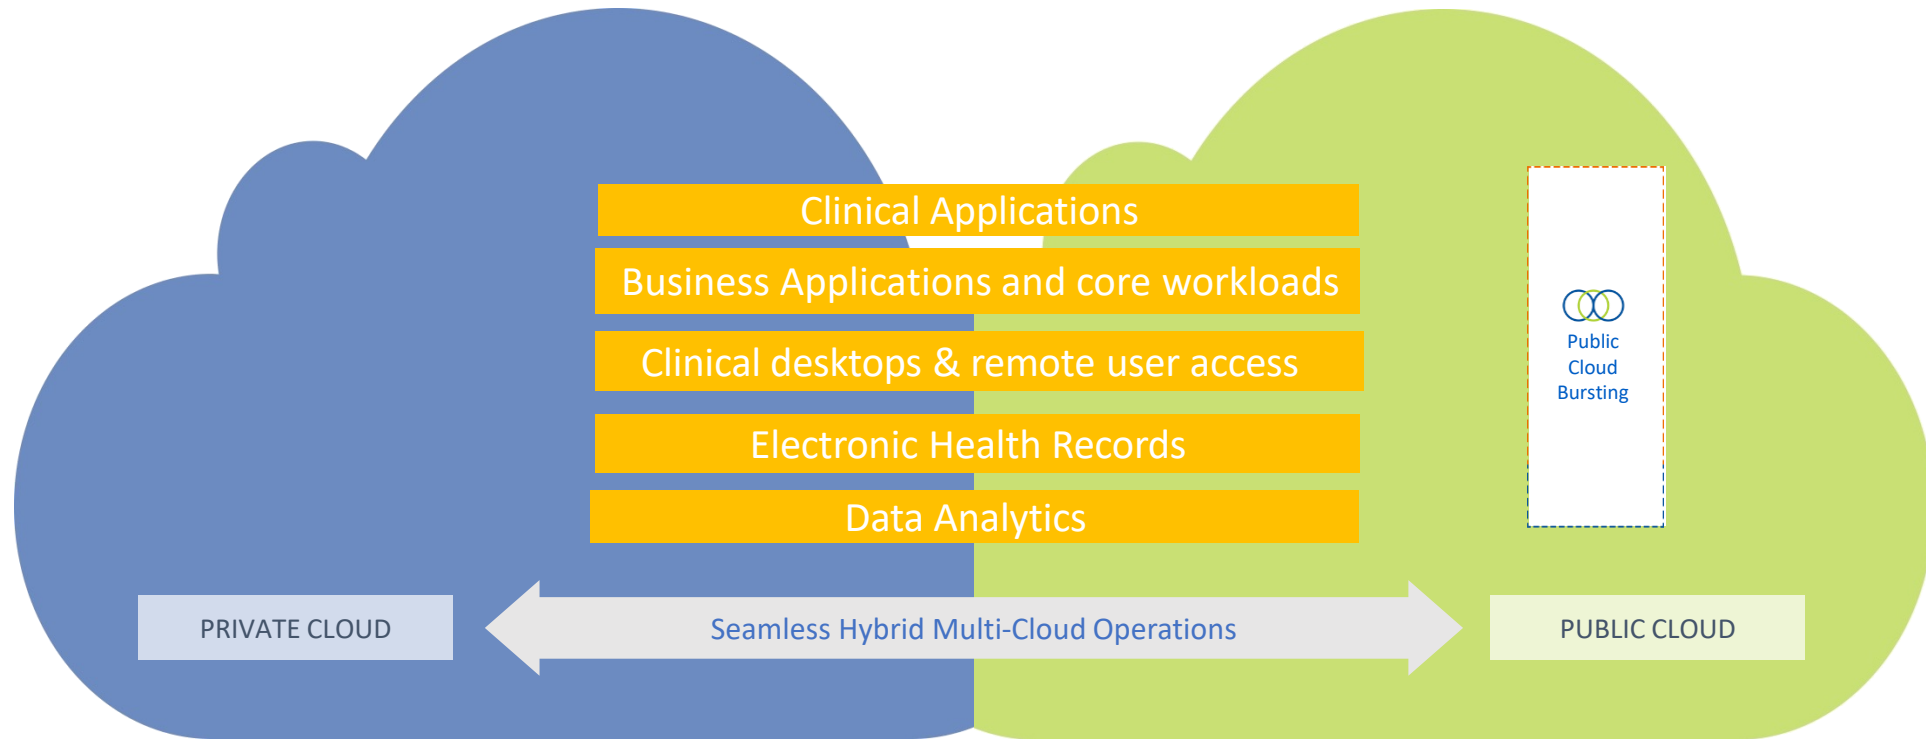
Clinical Applications

Business Applications and core workloads

Clinical desktops & remote user access

Electronic Health Records

Data Analytics

Public Cloud Bursting

PRIVATE CLOUD

Seamless Hybrid Multi-Cloud Operations

PUBLIC CLOUD